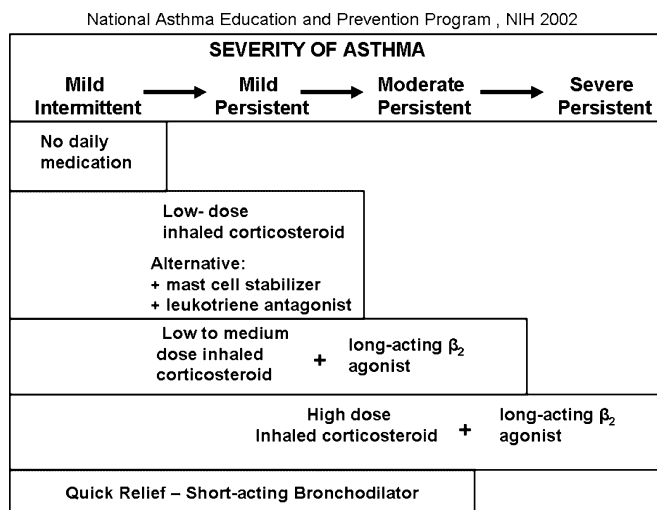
National Asthma Education and Prevention Program , NIH 2002

SEVERITY OF ASTHMA

Mild Intermittent → Mild Persistent → Moderate Persistent → Severe Persistent

No daily medication

Low- dose inhaled corticosteroid

Alternative:
+ mast cell stabilizer
+ leukotriene antagonist

Low to medium dose inhaled corticosteroid + long-acting $\beta_2$ agonist

High dose Inhaled corticosteroid + long-acting $\beta_2$ agonist

Quick Relief – Short-acting Bronchodilator